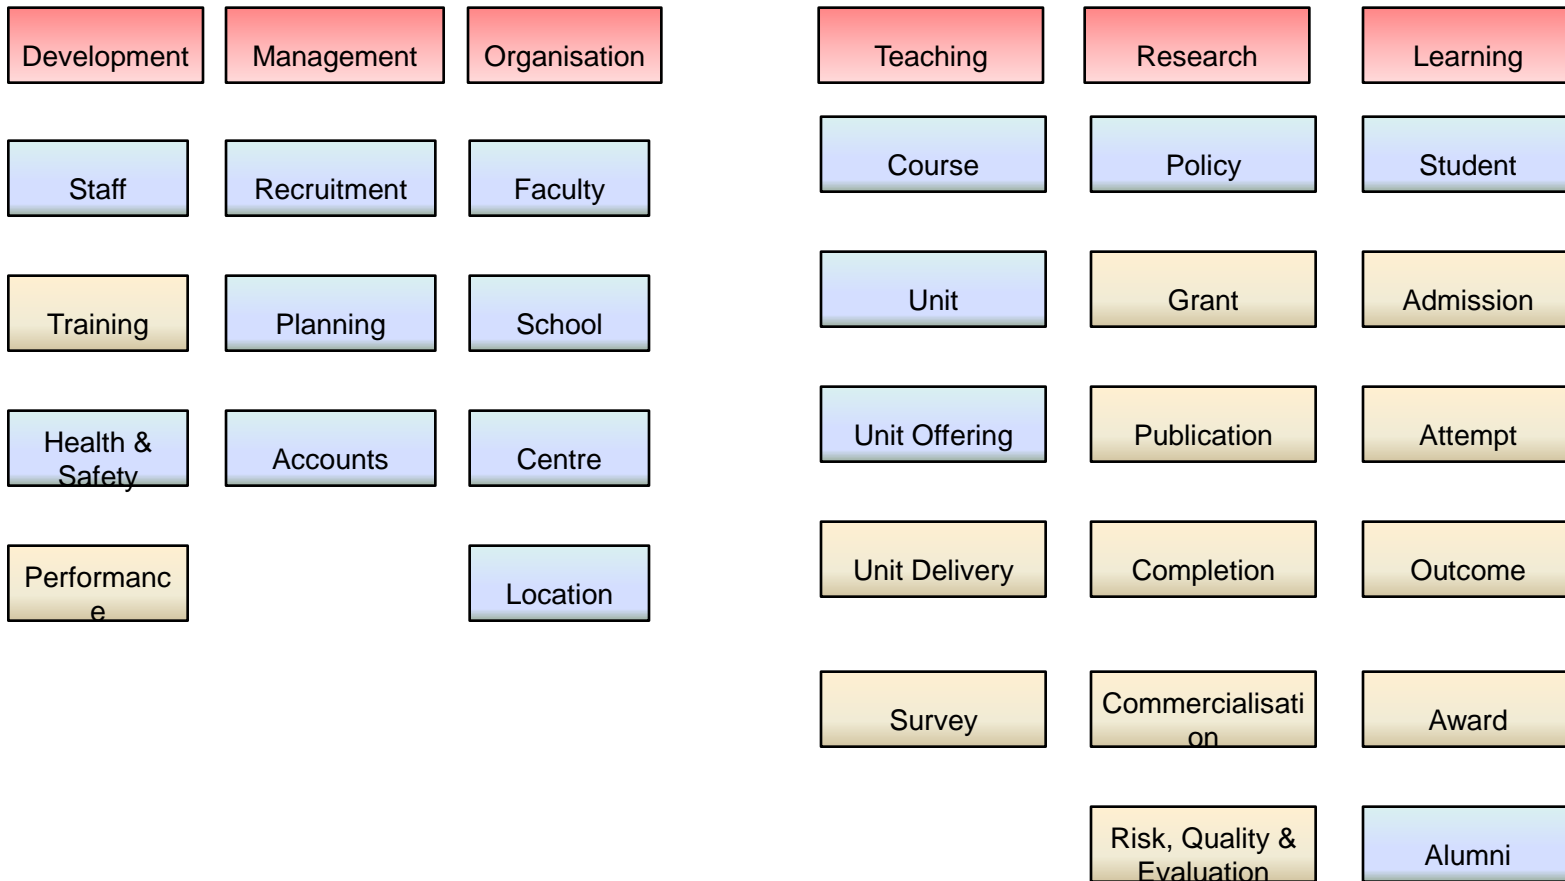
Development

Management

Organisation

Staff

Recruitment

Faculty

Training

Planning

School

Health & Safety

Accounts

Centre

Performanc e

Location

Teaching

Research

Learning

Course

Policy

Student

Unit

Grant

Admission

Unit Offering

Publication

Attempt

Unit Delivery

Completion

Outcome

Survey

Commercialisati on

Award

Risk, Quality & Evaluation

Alumni